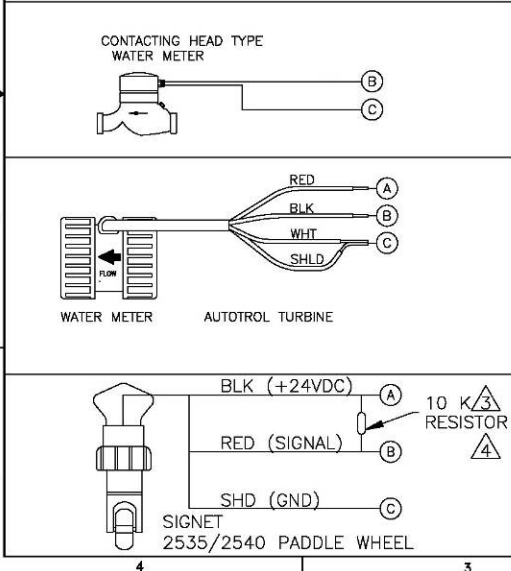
CONTACTING HEAD TYPE WATER METER

B

C

RED

A

BLK

B

WHT

C

SHLD

FLOW

WATER METER

AUTOTROL TURBINE

BLK (+24VDC)

A

10 K 3

RESISTOR

4

RED (SIGNAL)

B

SHD (GND)

C

SIGNET

2535/2540 PADDLE WHEEL

4

3